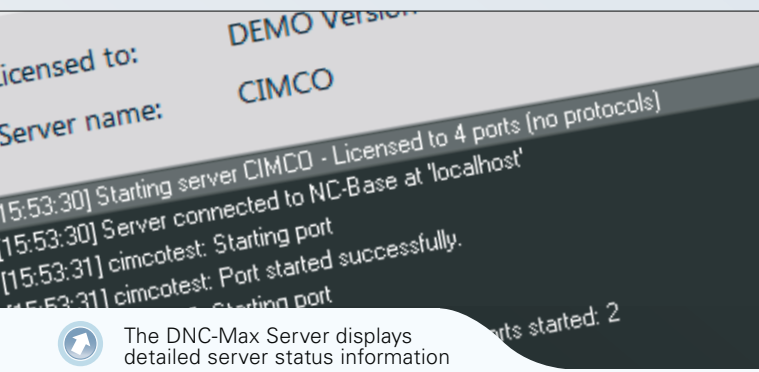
Licensed to: DEMO Version

Server name: CIMCO

[15:53:30] Starting server CIMCO - Licensed to 4 ports (no protocols)
[15:53:30] Server connected to NC-Base at 'localhost'
[15:53:31] cimcotest: Starting port
[15:53:31] cimcotest: Port started successfully.
[15:53:31] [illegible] Starting port
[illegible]rts started: 2

The DNC-Max Server displays detailed server status information